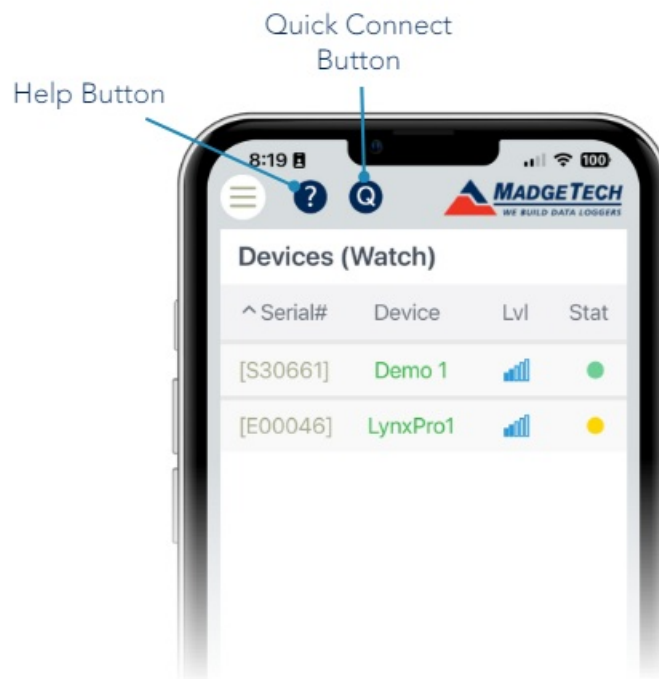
Quick Connect Button

Help Button

8:19

100

?

Q

MADGETECH
WE BUILD DATA LOGGERS

Devices (Watch)

| ^Serial# | Device | Lvl | Stat |
|---|---|---|---|
| [S30661] | Demo 1 | | |
| [E00046] | LynxPro1 | | |